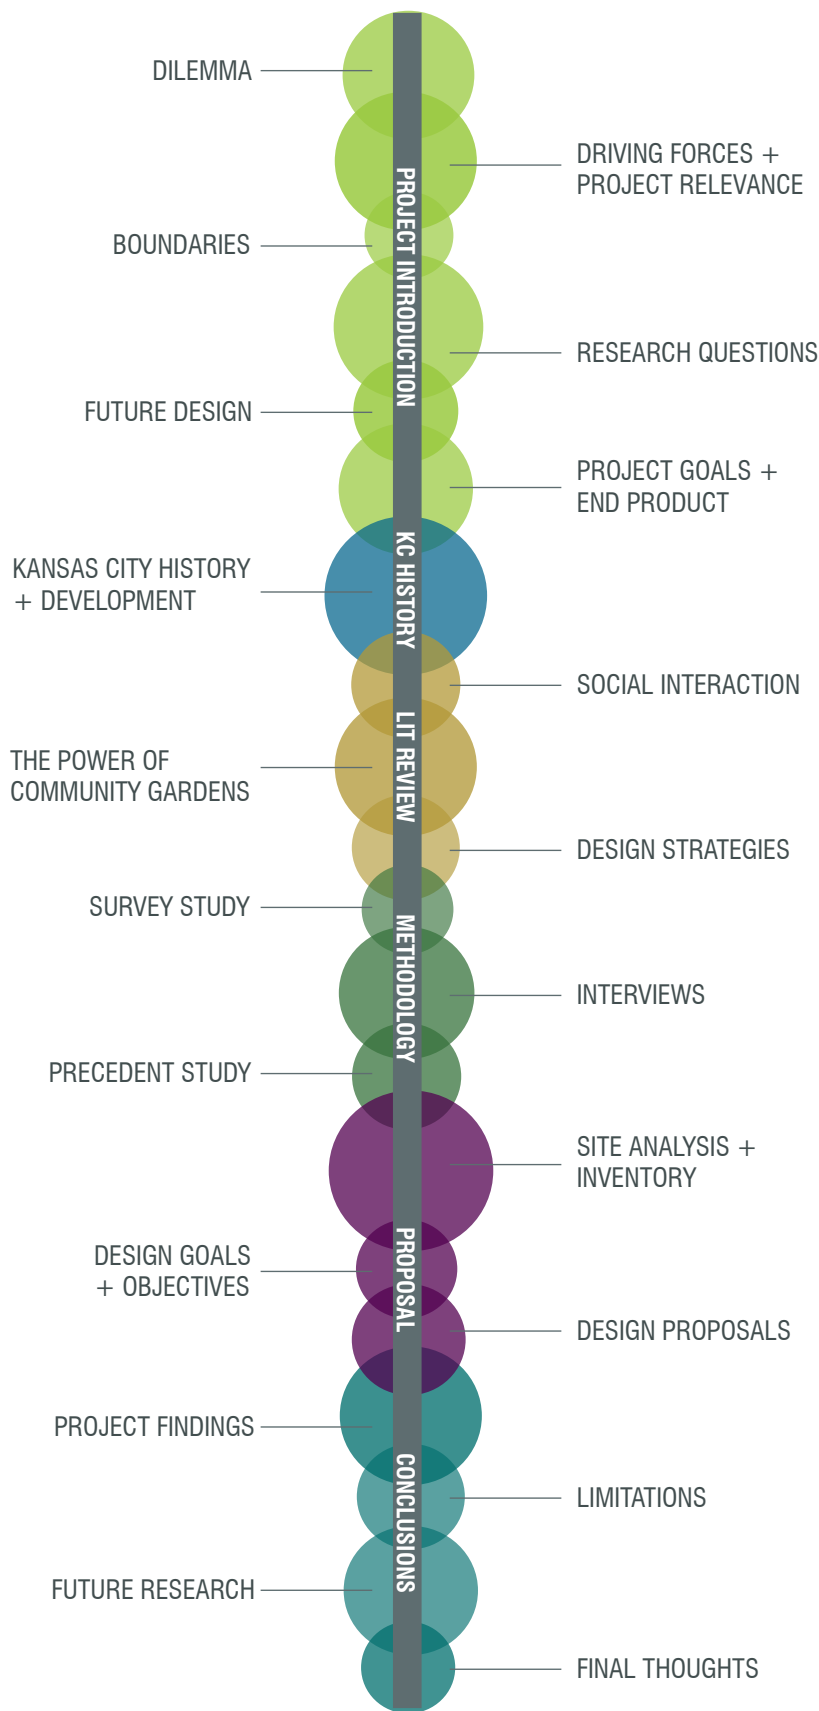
DILEMMA

DRIVING FORCES + PROJECT RELEVANCE

PROJECT INTRODUCTION

BOUNDARIES

RESEARCH QUESTIONS

FUTURE DESIGN

PROJECT GOALS + END PRODUCT

KANSAS CITY HISTORY + DEVELOPMENT

KC HISTORY

SOCIAL INTERACTION

THE POWER OF COMMUNITY GARDENS

LIT REVIEW

DESIGN STRATEGIES

SURVEY STUDY

INTERVIEWS

METHODOLOGY

PRECEDENT STUDY

SITE ANALYSIS + INVENTORY

DESIGN GOALS + OBJECTIVES

PROPOSAL

DESIGN PROPOSALS

PROJECT FINDINGS

LIMITATIONS

CONCLUSIONS

FUTURE RESEARCH

FINAL THOUGHTS